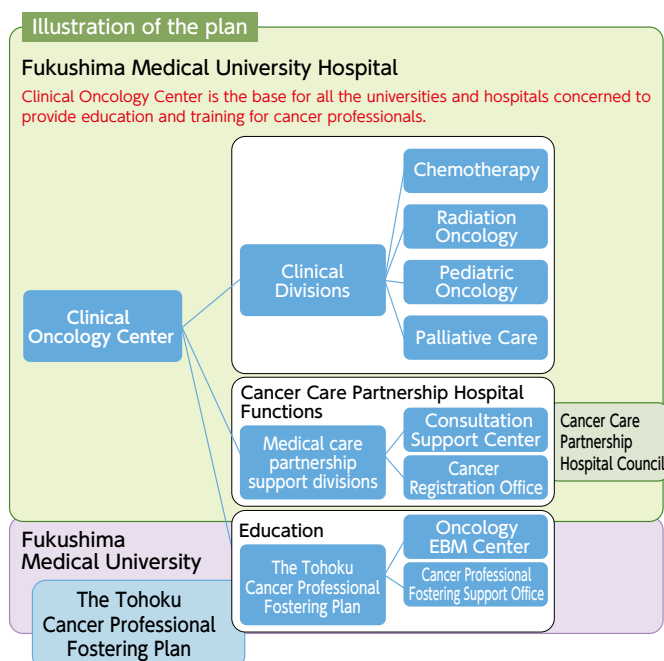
Illustration of the plan

Fukushima Medical University Hospital

Clinical Oncology Center is the base for all the universities and hospitals concerned to provide education and training for cancer professionals.

Clinical Oncology Center

Clinical Divisions

Chemotherapy

Radiation Oncology

Pediatric Oncology

Palliative Care

Cancer Care Partnership Hospital Functions

Medical care partnership support divisions

Consultation Support Center

Cancer Registration Office

Cancer Care Partnership Hospital Council

Fukushima Medical University

Education

The Tohoku Cancer Professional Fostering Plan

Oncology EBM Center

Cancer Professional Fostering Support Office

The Tohoku Cancer Professional Fostering Plan